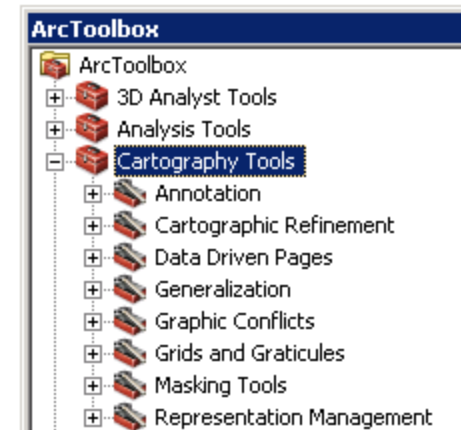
ArcToolbox

ArcToolbox
3D Analyst Tools
Analysis Tools
Cartography Tools
Annotation
Cartographic Refinement
Data Driven Pages
Generalization
Graphic Conflicts
Grids and Graticules
Masking Tools
Representation Management